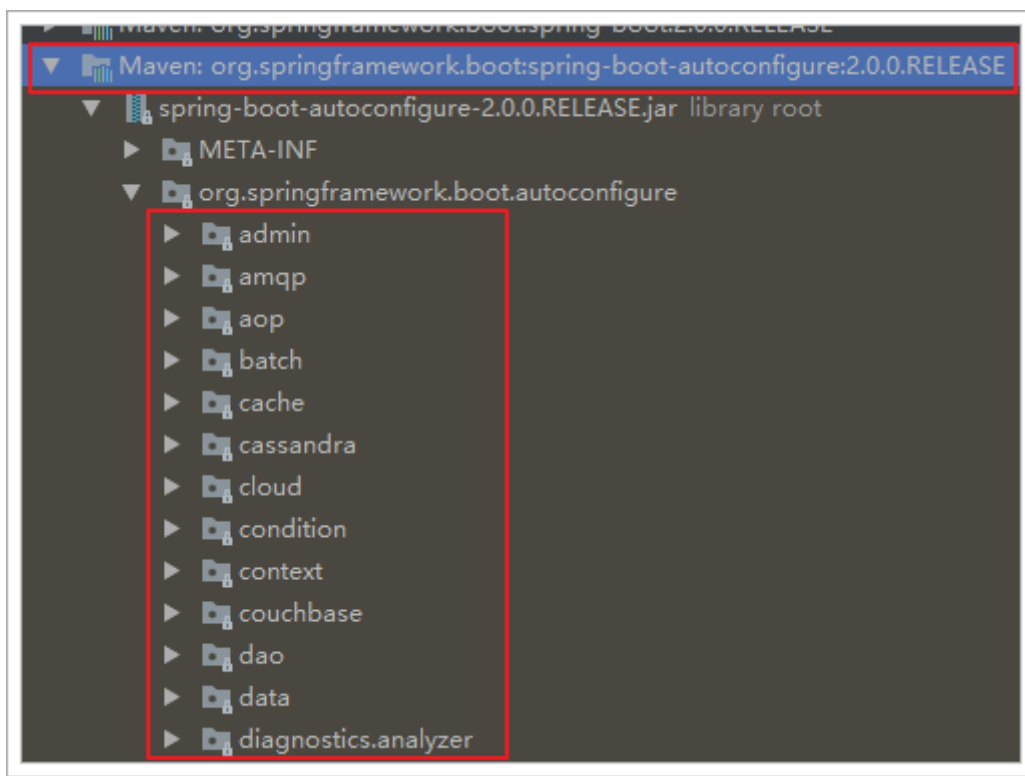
Maven: org.springframework.boot:spring-boot:2.0.0.RELEASE
Maven: org.springframework.boot:spring-boot-autoconfigure:2.0.0.RELEASE
spring-boot-autoconfigure-2.0.0.RELEASE.jar library root
META-INF
org.springframework.boot.autoconfigure
admin
amqp
aop
batch
cache
cassandra
cloud
condition
context
couchbase
dao
data
diagnostics.analyzer